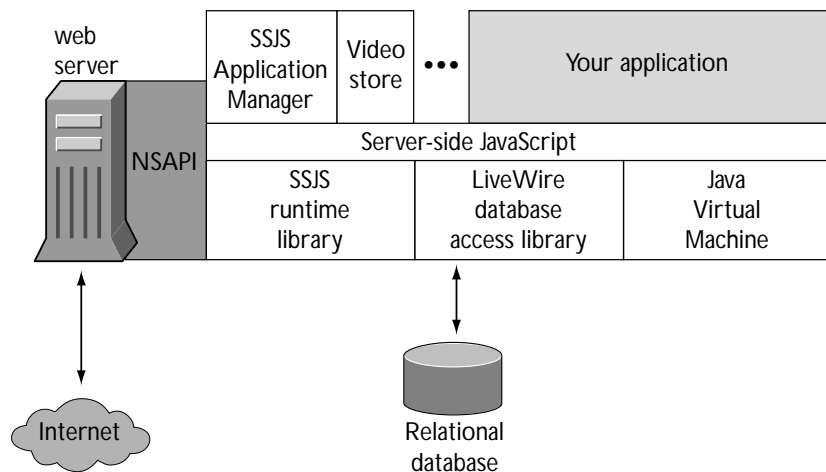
web server

SSJS Application Manager

Video store

•••

Your application

NSAPI

Server-side JavaScript

SSJS runtime library

LiveWire database access library

Java Virtual Machine

Internet

Relational database